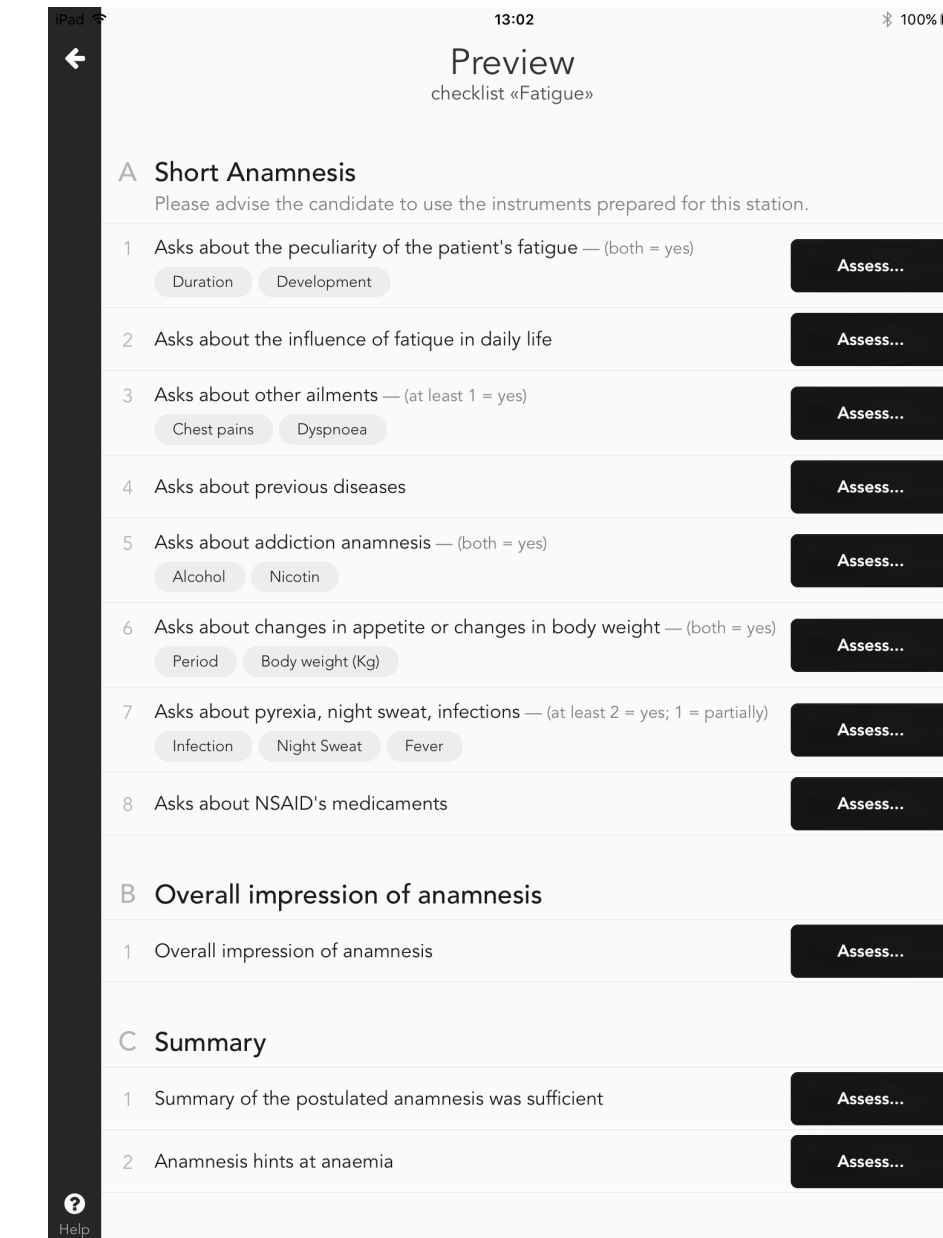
iPad
13:02
100%

Preview
checklist «Fatigue»

A Short Anamnesis
Please advise the candidate to use the instruments prepared for this station.

1 Asks about the peculiarity of the patient's fatigue — (both = yes)
Duration Development
Assess...

2 Asks about the influence of fatique in daily life
Assess...

3 Asks about other ailments — (at least 1 = yes)
Chest pains Dyspnoea
Assess...

4 Asks about previous diseases
Assess...

5 Asks about addiction anamnesis — (both = yes)
Alcohol Nicotin
Assess...

6 Asks about changes in appetite or changes in body weight — (both = yes)
Period Body weight (Kg)
Assess...

7 Asks about pyrexia, night sweat, infections — (at least 2 = yes; 1 = partially)
Infection Night Sweat Fever
Assess...

8 Asks about NSAID's medicaments
Assess...

B Overall impression of anamnesis

1 Overall impression of anamnesis
Assess...

C Summary

1 Summary of the postulated anamnesis was sufficient
Assess...

2 Anamnesis hints at anaemia
Assess...

Help